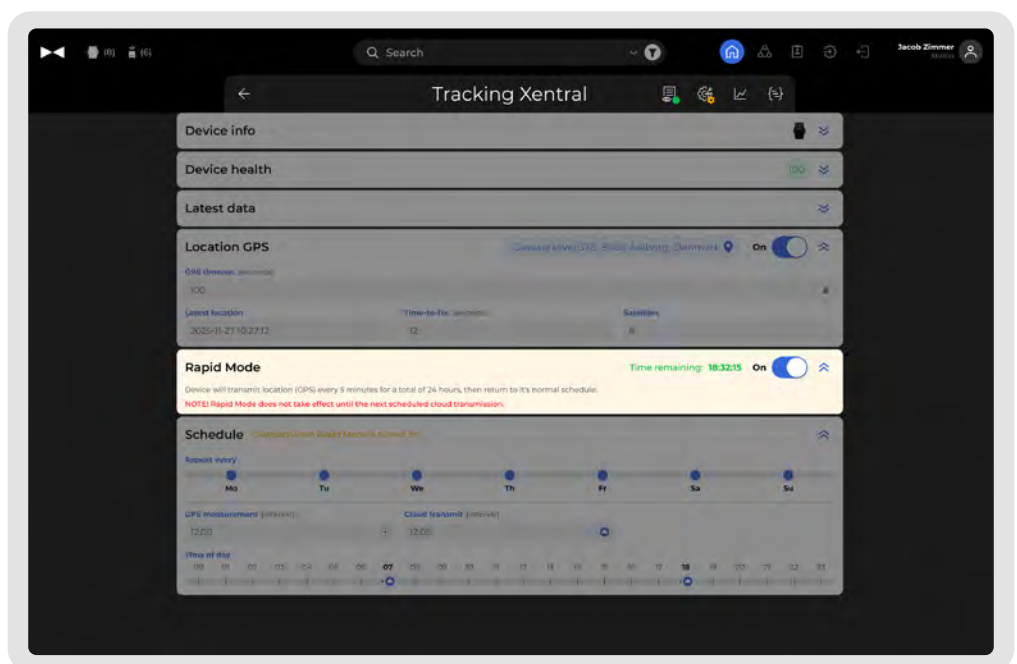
(0) (6)

Search

Jacob Zimmer
Mobile

Tracking Xentral

Device info

Device health

100

Latest data

Location GPS

Gammel vej 0, 9000 Aalborg, Denmark

On

GPS timeout (seconds)

100

Latest location

2025-11-27 10:27:12

Time-to-fix (seconds)

12

Satellites

8

Rapid Mode

Time remaining: 18:32:15

On

Device will transmit location (GPS) every 5 minutes for a total of 24 hours, then return to it's normal schedule.

NOTE! Rapid Mode does not take effect until the next scheduled cloud transmission.

Schedule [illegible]

Repeat every

Mo Tu We Th Fr Sa Su

GPS measurement (interval)

12:00

Cloud transmit (interval)

12:00

Time of day

00 01 02 03 04 05 06 07 08 09 10 11 12 13 14 15 16 17 18 19 20 21 22 23